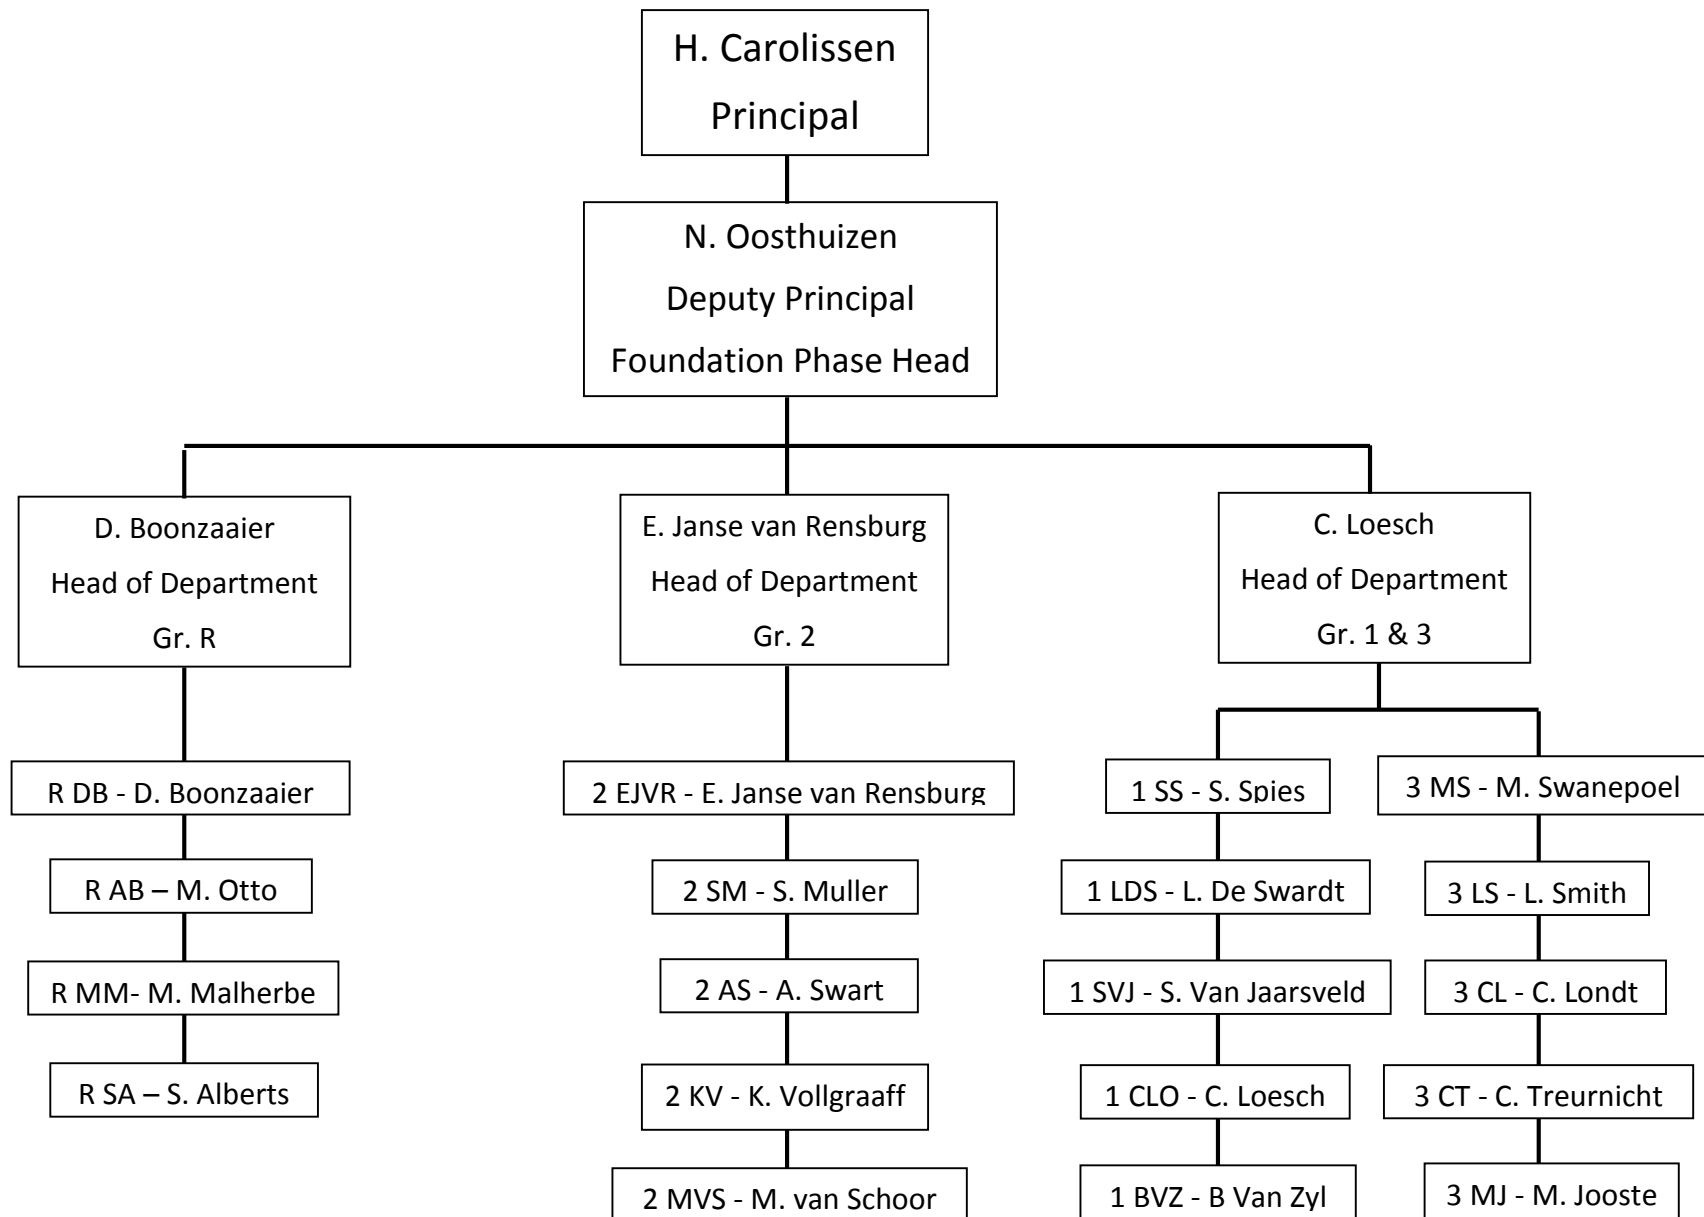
H. Carolissen
Principal

N. Oosthuizen
Deputy Principal
Foundation Phase Head

D. Boonzaaier
Head of Department
Gr. R

E. Janse van Rensburg
Head of Department
Gr. 2

C. Loesch
Head of Department
Gr. 1 & 3

R DB - D. Boonzaaier

R AB – M. Otto

R MM- M. Malherbe

R SA – S. Alberts

2 EJVR - E. Janse van Rensburg

2 SM - S. Muller

2 AS - A. Swart

2 KV - K. Vollgraaff

2 MVS - M. van Schoor

1 SS - S. Spies

1 LDS - L. De Swardt

1 SVJ - S. Van Jaarsveld

1 CLO - C. Loesch

1 BVZ - B Van Zyl

3 MS - M. Swanepoel

3 LS - L. Smith

3 CL - C. Londt

3 CT - C. Treurnicht

3 MJ - M. Jooste